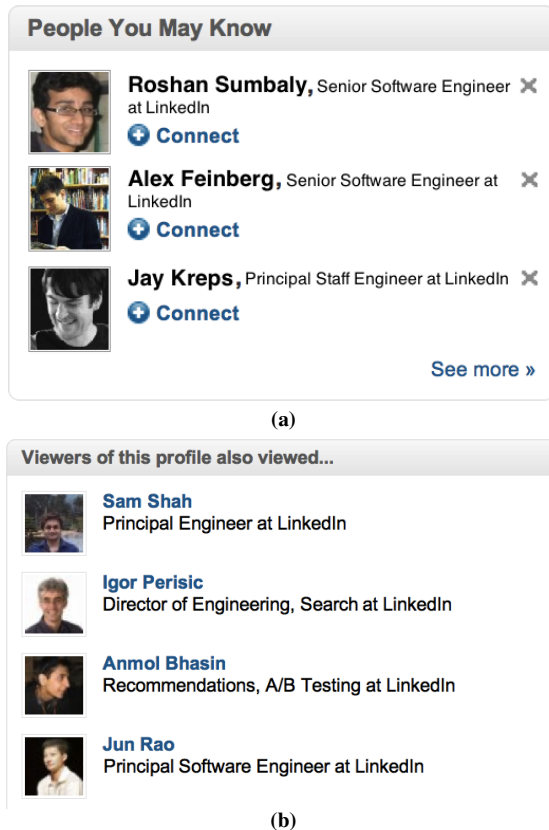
People You May Know

Roshan Sumbaly, Senior Software Engineer at LinkedIn
Connect

Alex Feinberg, Senior Software Engineer at LinkedIn
Connect

Jay Kreps, Principal Staff Engineer at LinkedIn
Connect

See more »

(a)

Viewers of this profile also viewed...

Sam Shah
Principal Engineer at LinkedIn

Igor Perisic
Director of Engineering, Search at LinkedIn

Anmol Bhasin
Recommendations, A/B Testing at LinkedIn

Jun Rao
Principal Software Engineer at LinkedIn

(b)